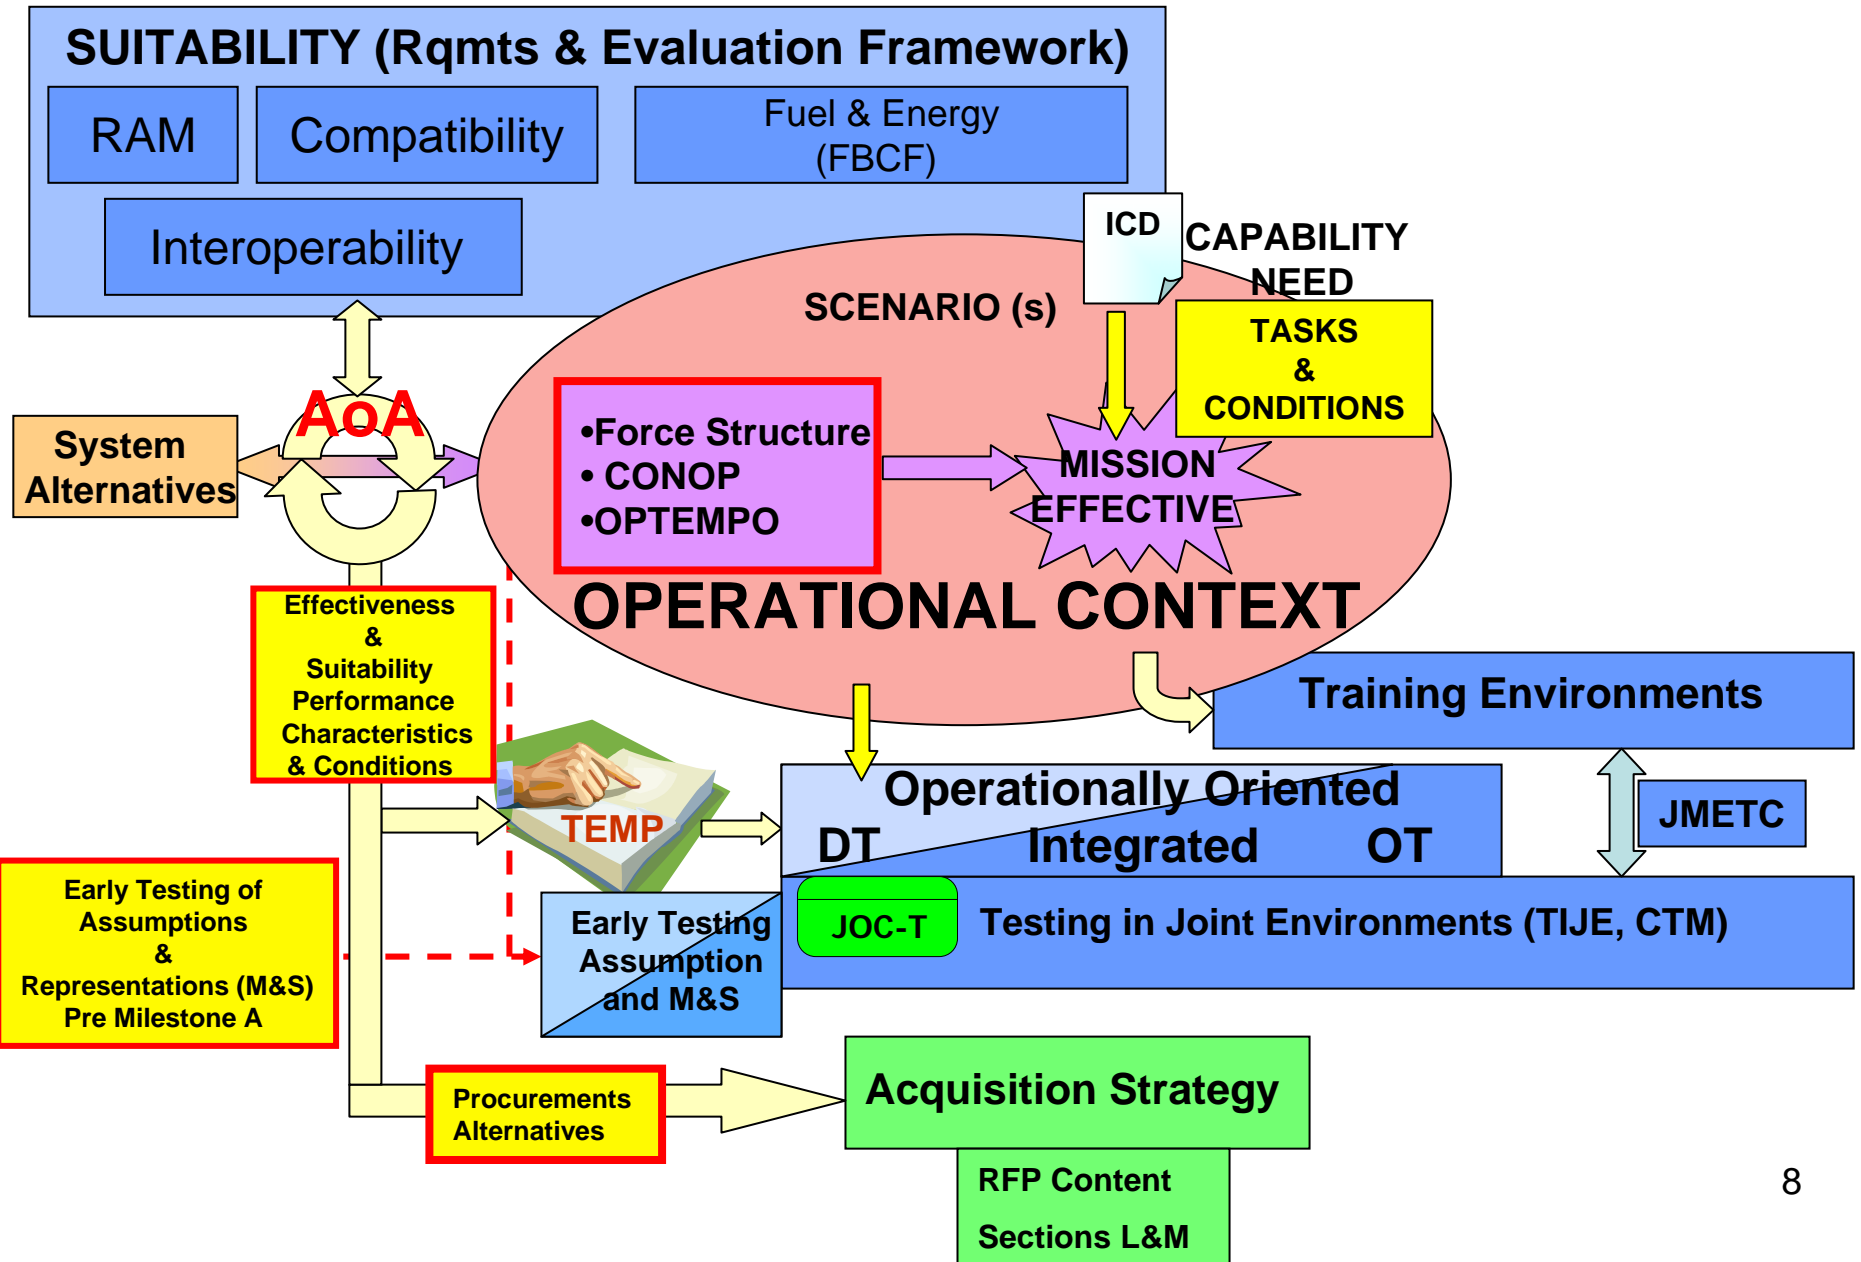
SUITABILITY (Rqmts & Evaluation Framework)

RAM

Compatibility

Fuel & Energy (FBCF)

Interoperability

ICD

CAPABILITY NEED

SCENARIO (s)

TASKS & CONDITIONS

AoA

System Alternatives

•Force Structure
• CONOP
•OPTEMPO

MISSION EFFECTIVE

OPERATIONAL CONTEXT

Effectiveness & Suitability Performance Characteristics & Conditions

Training Environments

TEMP

Operationally Oriented

DT

Integrated

OT

JMETC

Early Testing of Assumptions & Representations (M&S) Pre Milestone A

Early Testing Assumption and M&S

JOC-T

Testing in Joint Environments (TIJE, CTM)

Procurements Alternatives

Acquisition Strategy

RFP Content

Sections L&M

8